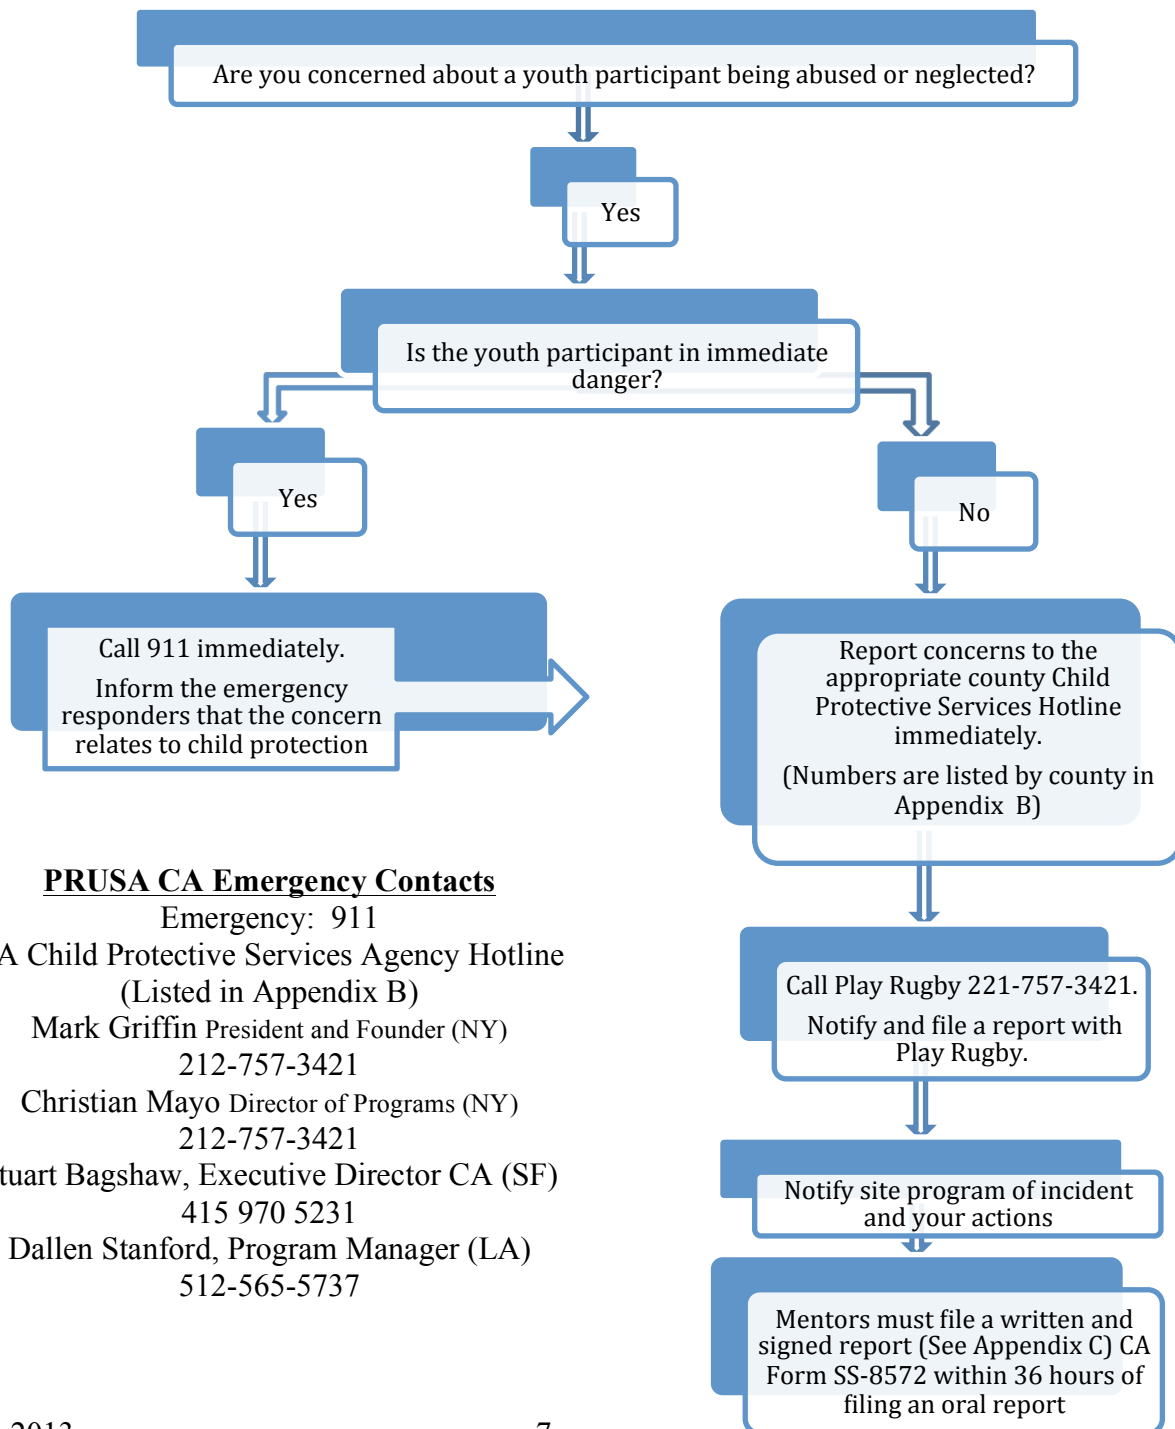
Are you concerned about a youth participant being abused or neglected?

Yes

Is the youth participant in immediate danger?

Yes

No

Call 911 immediately.

Inform the emergency responders that the concern relates to child protection

Report concerns to the appropriate county Child Protective Services Hotline immediately.

(Numbers are listed by county in Appendix B)

PRUSA CA Emergency Contacts
Emergency: 911
A Child Protective Services Agency Hotline
(Listed in Appendix B)
Mark Griffin President and Founder (NY)
212-757-3421
Christian Mayo Director of Programs (NY)
212-757-3421
tuart Bagshaw, Executive Director CA (SF)
415 970 5231
Dallen Stanford, Program Manager (LA)
512-565-5737

Call Play Rugby 221-757-3421.

Notify and file a report with Play Rugby.

Notify site program of incident and your actions

Mentors must file a written and signed report (See Appendix C) CA Form SS-8572 within 36 hours of filing an oral report

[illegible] 7